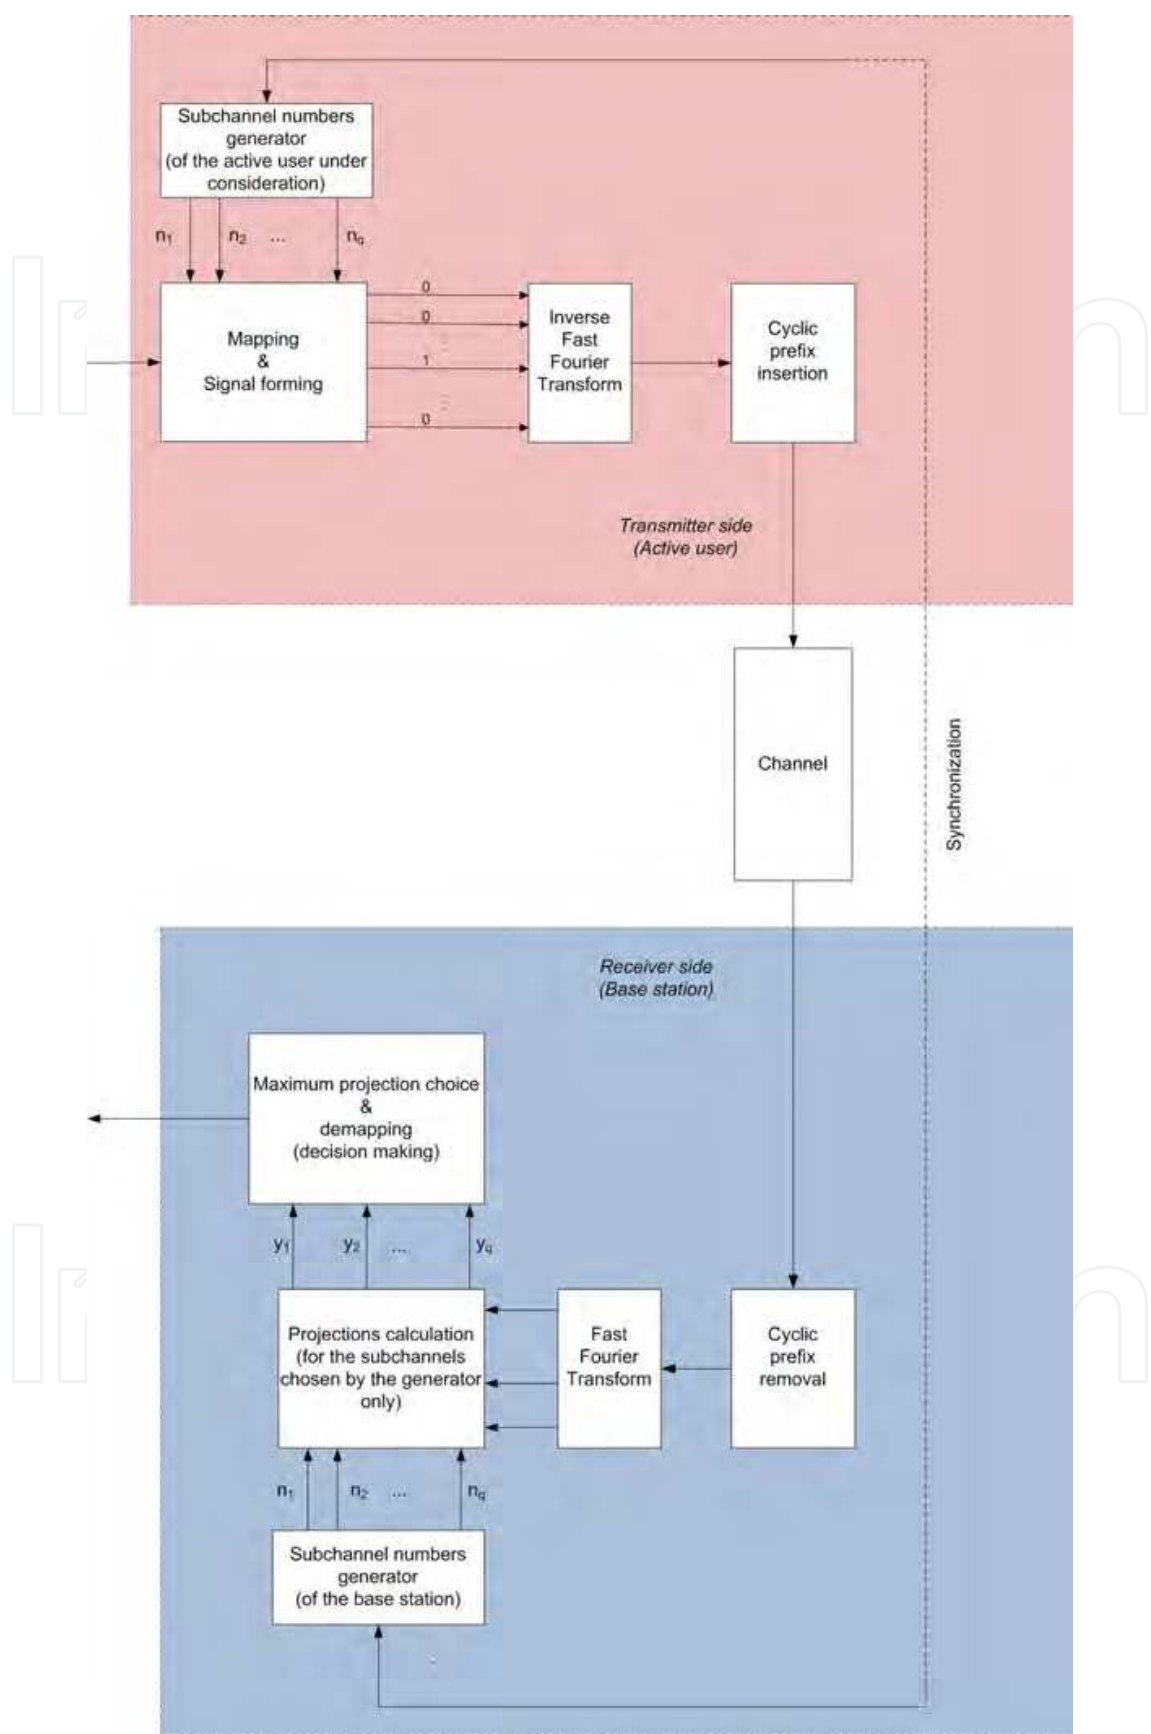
Subchannel numbers generator (of the active user under consideration)

$n_1$ $n_2$ ... $n_q$

Mapping & Signal forming

0
0
1
0

Inverse Fast Fourier Transform

Cyclic prefix insertion

Transmitter side (Active user)

Channel

Synchronization

Receiver side (Base station)

Maximum projection choice & demapping (decision making)

$y_1$ $y_2$ ... $y_q$

Projections calculation (for the subchannels chosen by the generator only)

Fast Fourier Transform

Cyclic prefix removal

$n_1$ $n_2$ ... $n_q$

Subchannel numbers generator (of the base station)